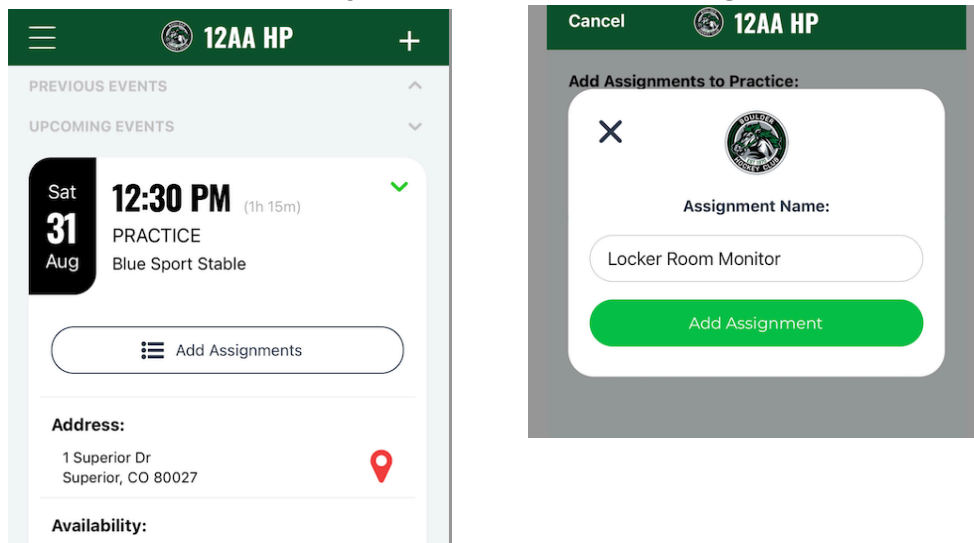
12AA HP

+

PREVIOUS EVENTS

UPCOMING EVENTS

Sat
31
Aug

12:30 PM (1h 15m)

PRACTICE

Blue Sport Stable

Add Assignments

Address:

1 Superior Dr
Superior, CO 80027

Availability:

Cancel

12AA HP

Add Assignments to Practice:

BOULDER HOCKEY CLUB

Assignment Name:

Locker Room Monitor

Add Assignment